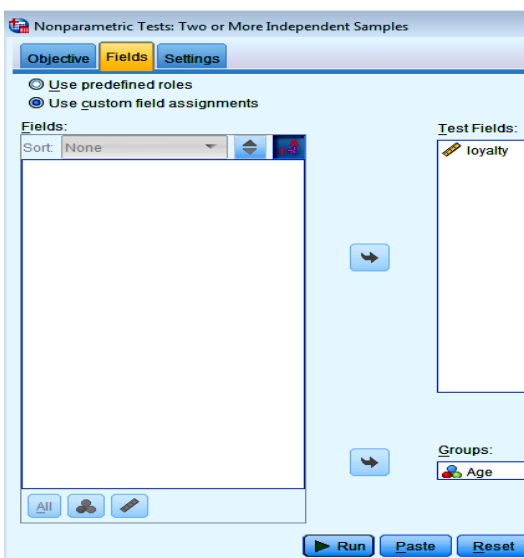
Nonparametric Tests: Two or More Independent Samples

Objective
Fields
Settings

Use predefined roles
Use custom field assignments

Fields:
Sort: None

Test Fields:
loyalty

Groups:
Age

All

Run
Paste
Reset